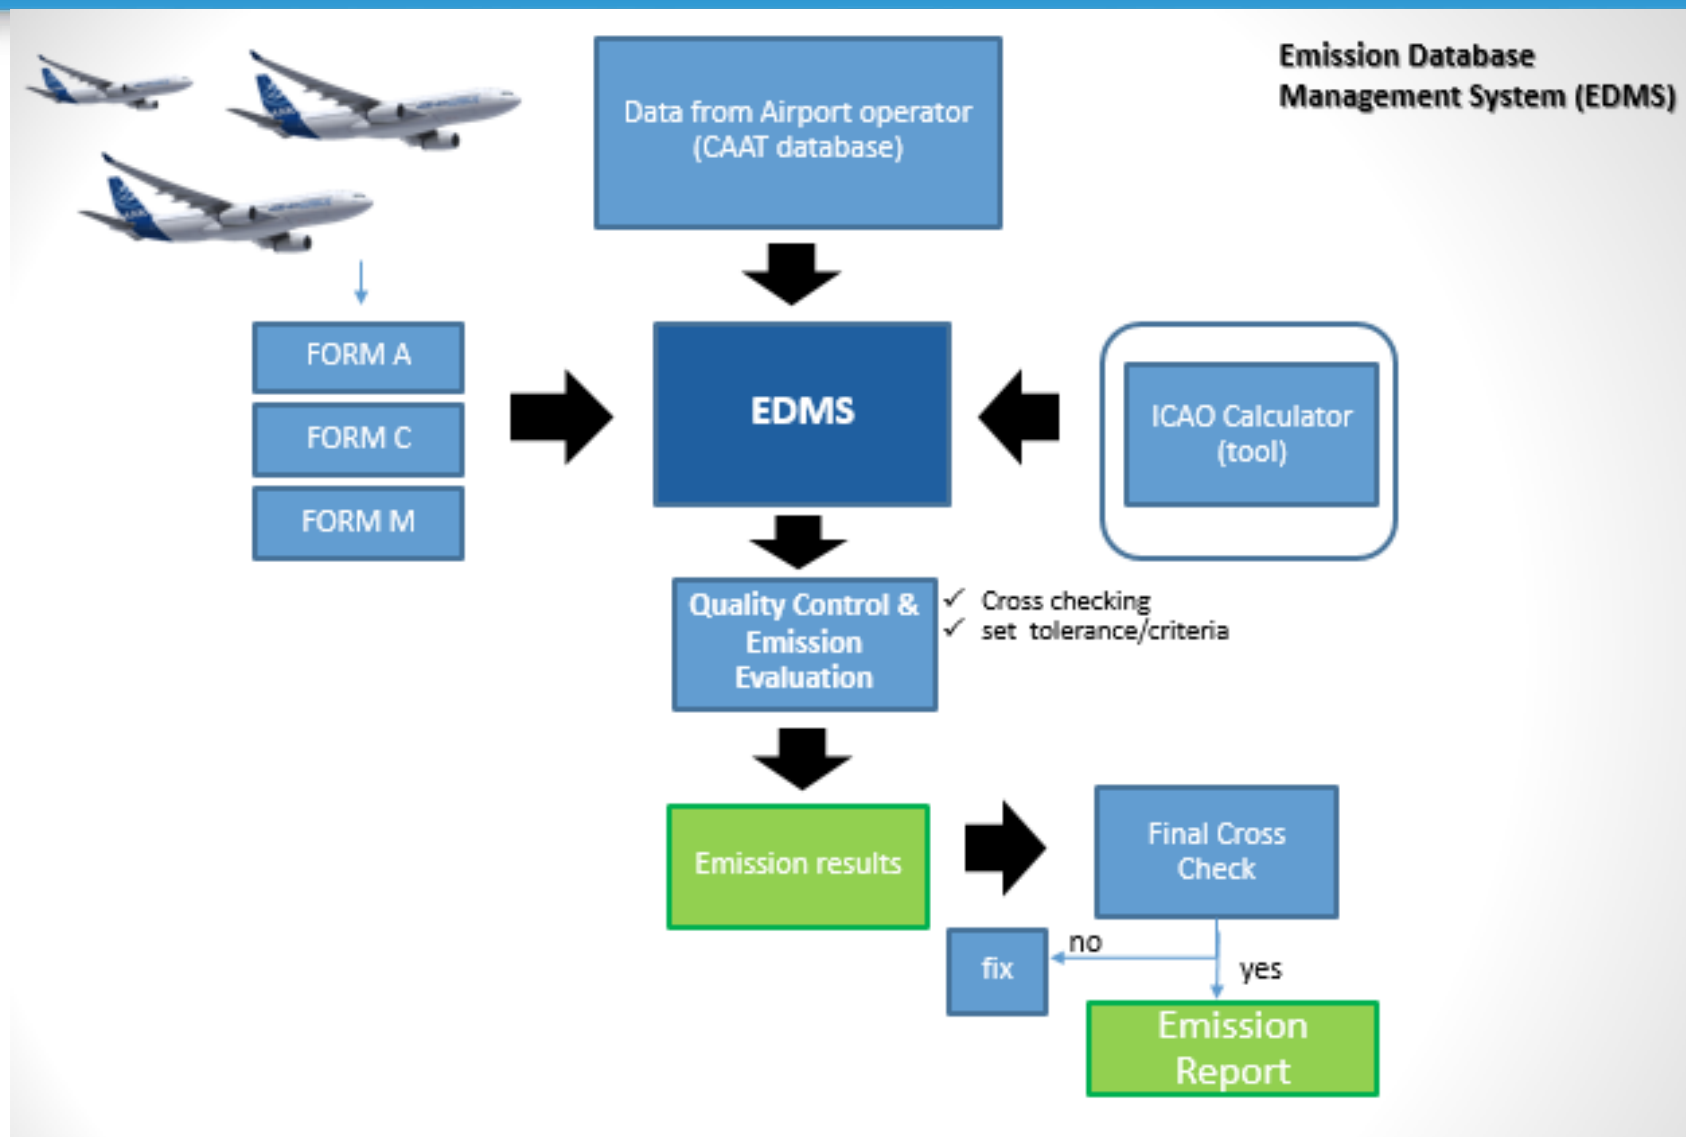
Emission Database Management System (EDMS)

Data from Airport operator (CAAT database)

FORM A

FORM C

FORM M

EDMS

ICAO Calculator (tool)

Quality Control & Emission Evaluation

✓ Cross checking
✓ set tolerance/criteria

Emission results

Final Cross Check

no

fix

yes

Emission Report